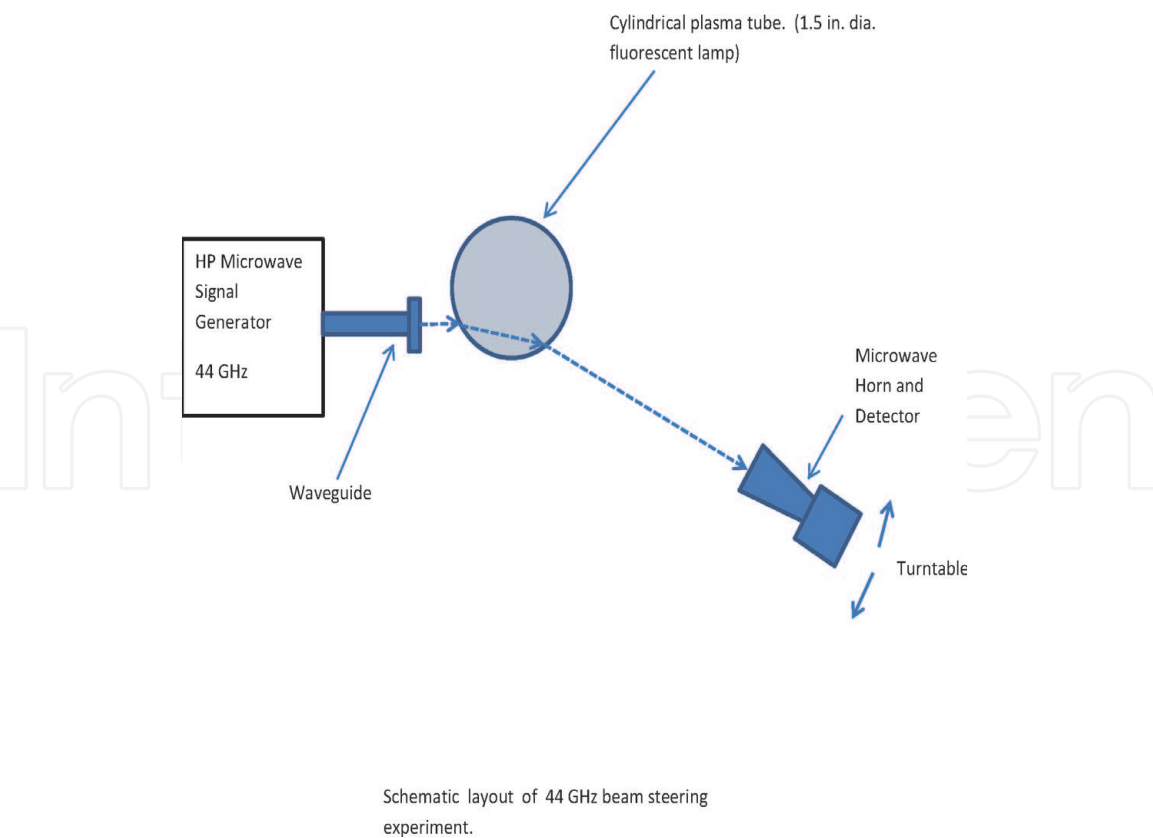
Cylindrical plasma tube. (1.5 in. dia. fluorescent lamp)

HP Microwave Signal Generator

44 GHz

Waveguide

Microwave Horn and Detector

Turntable

Schematic layout of 44 GHz beam steering experiment.